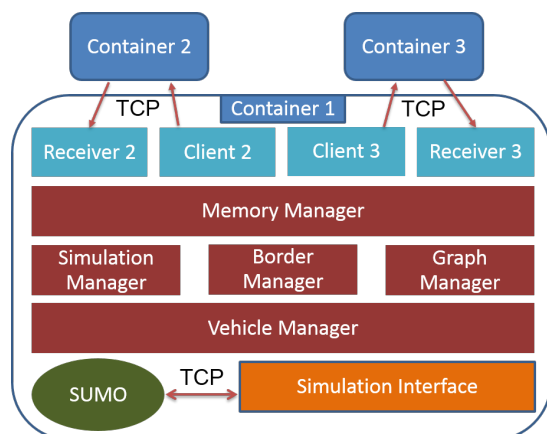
Container 2

Container 3

TCP

Container 1

TCP

Receiver 2

Client 2

Client 3

Receiver 3

Memory Manager

Simulation Manager

Border Manager

Graph Manager

Vehicle Manager

SUMO

TCP

Simulation Interface